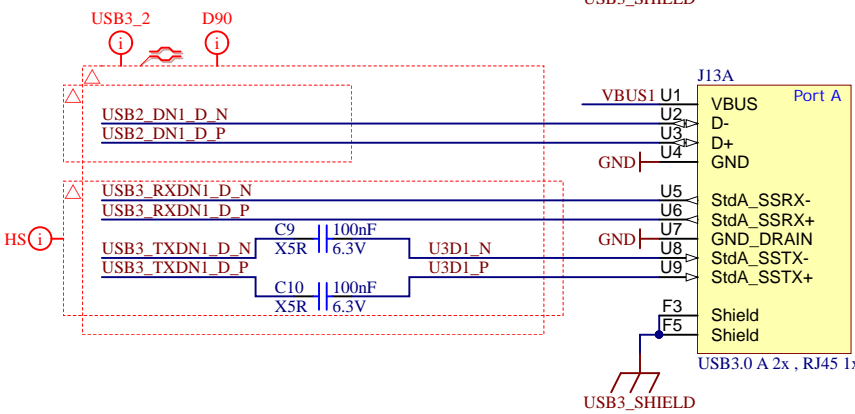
USB3_SHIELD

USB3_2
D90
J13A
VBUS1 U1
VBUS
Port A
USB2_DN1_D_N
U2
D-
USB2_DN1_D_P
U3
D+
GND
U4
GND
USB3_RXDN1_D_N
U5
StdA_SSRX-
USB3_RXDN1_D_P
U6
StdA_SSRX+
HS
C9
100nF
GND
U7
GND_DRAIN
USB3_TXDN1_D_N
X5R
6.3V
U3D1_N
U8
StdA_SSTX-
USB3_TXDN1_D_P
U3D1_P
U9
StdA_SSTX+
C10
100nF
X5R
6.3V
F3
Shield
F5
Shield
USB3.0 A 2x , RJ45 1x
USB3_SHIELD